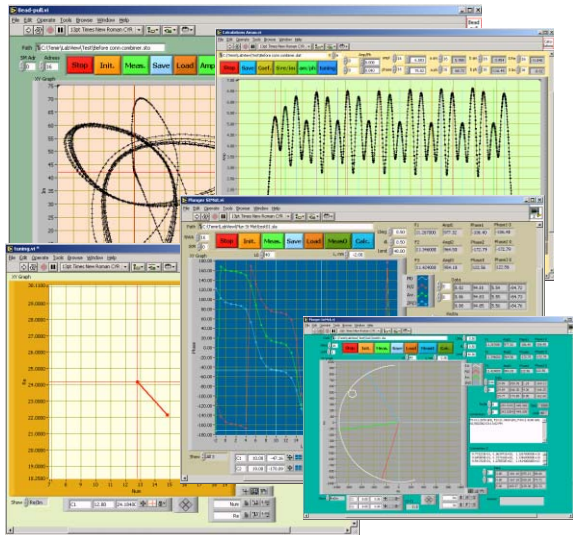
Bead-pull.vi
File Edit Operate Tools Browse Window Help
13pt Times New Roman CYR
Path C:\Temp\LabView\Test\before conn-combiner.xls
Stop Init. Meas. Save Load Amp
XY Graph
Calculations Beam.vi
File Edit Operate Tools Browse Window Help
Stop Save Conf. Err. Int. acc. ph. tuning
Plunger SPM2.vi
File Edit Operate Tools Browse Window Help
13pt Times New Roman CYR
Stop Init. Meas. Save Load MeasO Calc.
XY Graph
Phase
tuning.vi
File Edit Operate Tools Browse Window Help
13pt Times New Roman CYR
XY Graph
26.0000
25.0000
24.0000
23.0000
22.0000
21.0000
20.0000
19.0000
18.0000
Num
Show Radio
Num
Re
Plunger SPM2.vi
File Edit Operate Tools Browse Window Help
Stop Init. Meas. Save Load MeasO Calc.